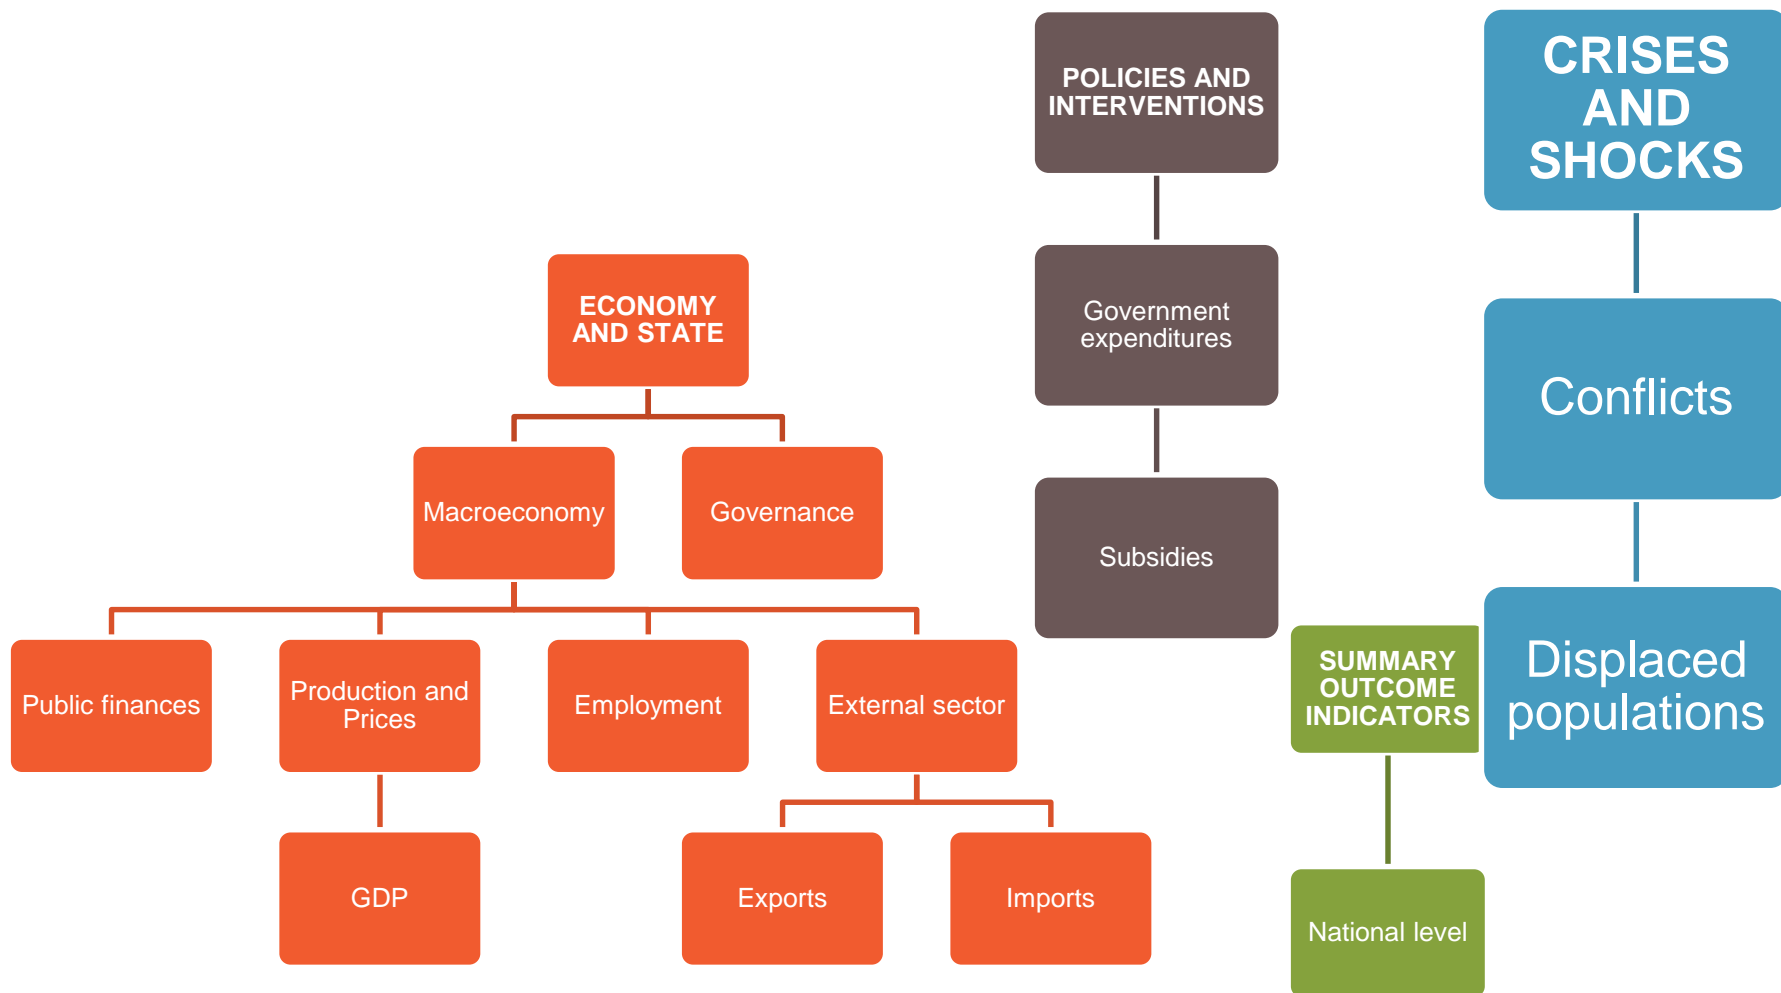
POLICIES AND INTERVENTIONS

Government expenditures

Subsidies

CRISES AND SHOCKS

Conflicts

Displaced populations

ECONOMY AND STATE

Macroeconomy

Governance

Public finances

Production and Prices

Employment

External sector

GDP

Exports

Imports

SUMMARY OUTCOME INDICATORS

National level